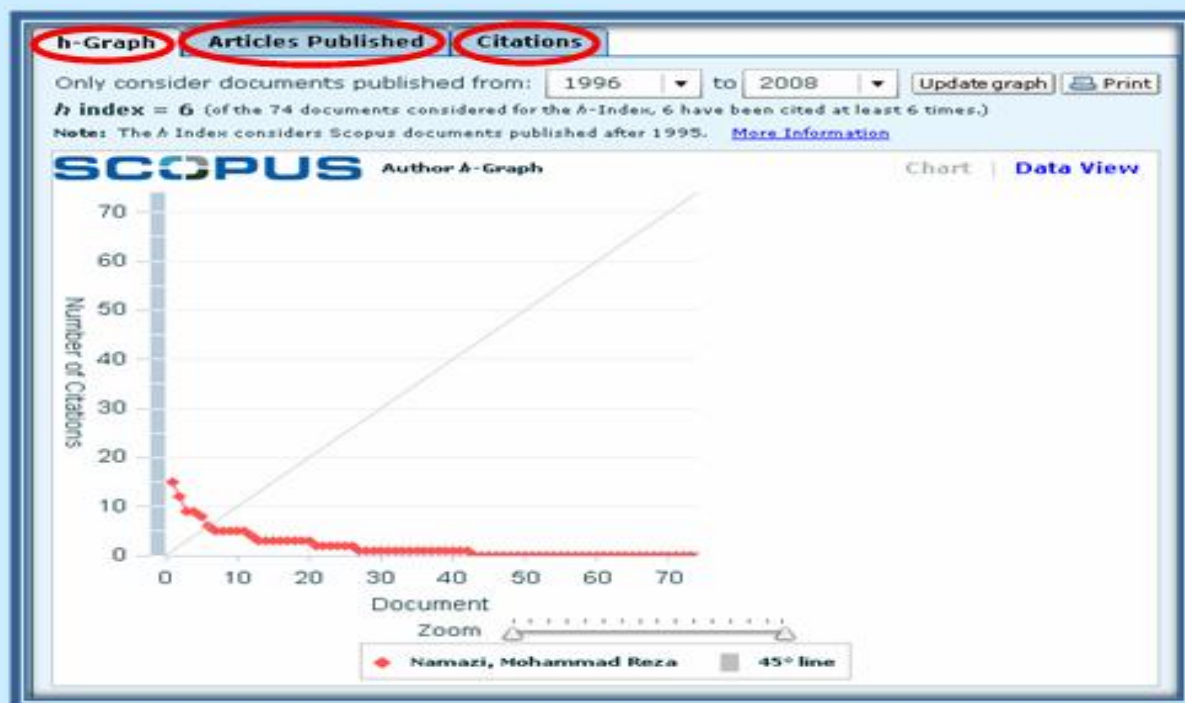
h-Graph | Articles Published | Citations

Only consider documents published from: 1996 to 2008 Update graph Print

$h$ index = 6 (of the 74 documents considered for the $h$-Index, 6 have been cited at least 6 times.)

Note: The $h$ Index considers Scopus documents published after 1995. More Information

SCOPUS Author $h$-Graph

Chart | Data View

Number of Citations

70
60
50
40
30
20
10
0

0 10 20 30 40 50 60 70

Document

Zoom

Namazi, Mohammad Reza 45° line